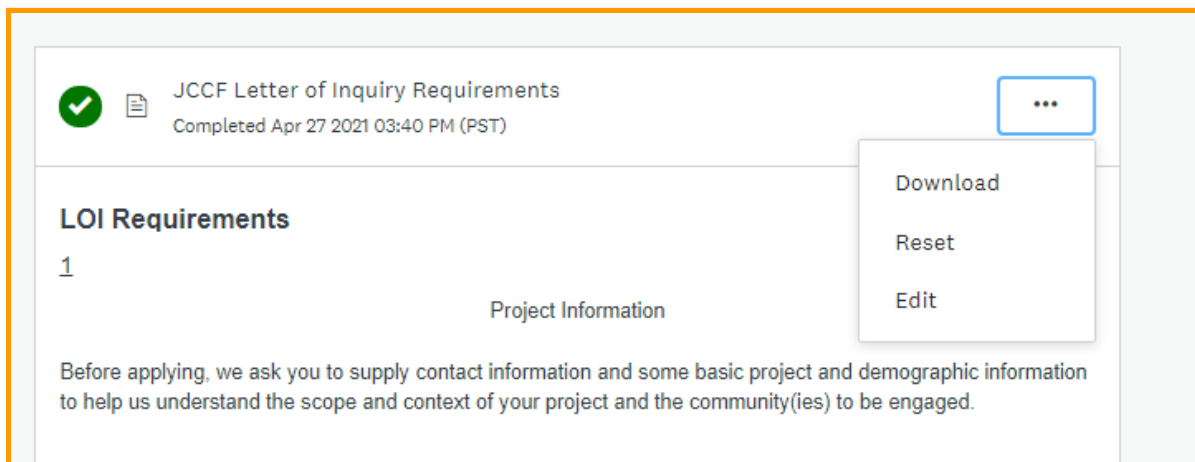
JCCF Letter of Inquiry Requirements
Completed Apr 27 2021 03:40 PM (PST)

•••

Download

Reset

Edit

LOI Requirements

1

Project Information

Before applying, we ask you to supply contact information and some basic project and demographic information to help us understand the scope and context of your project and the community(ies) to be engaged.